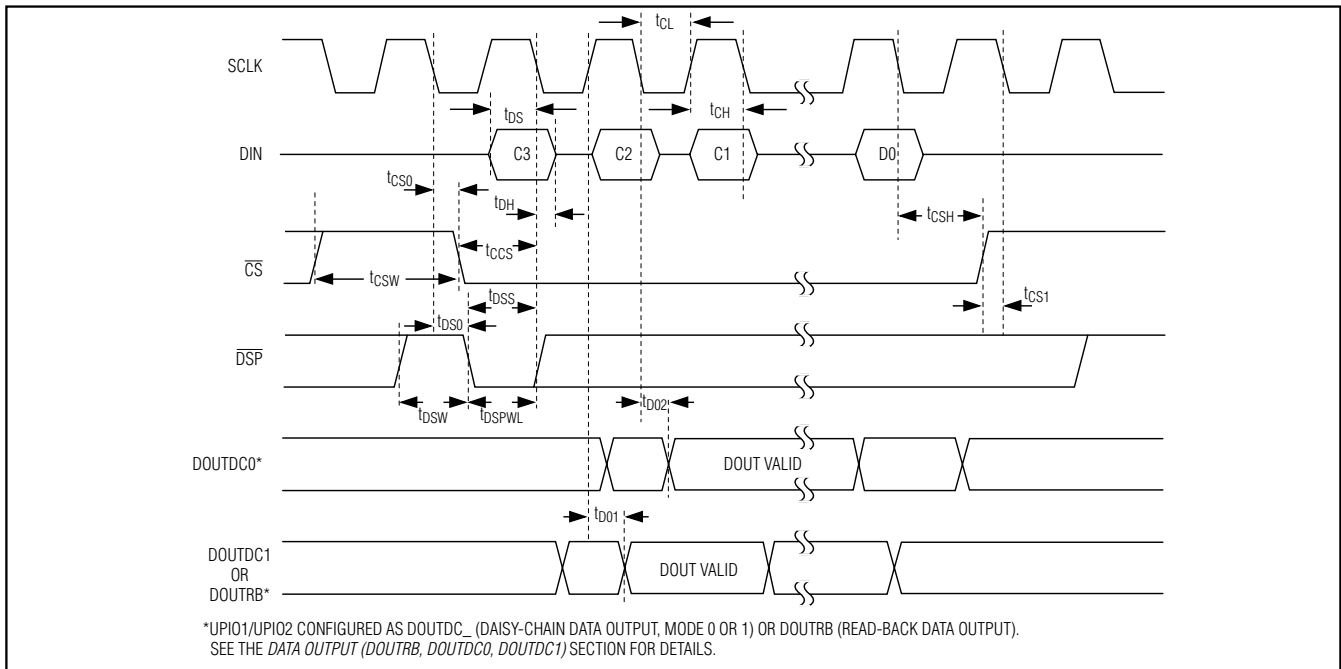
$t_{CL}$

SCLK

$t_{DS}$

$t_{CH}$

DIN

C3

C2

C1

D0

$t_{CS0}$

$t_{DH}$

$t_{CSH}$

$t_{CCS}$

$\overline{CS}$

$t_{CSW}$

$t_{DSS}$

$t_{CS1}$

$t_{DS0}$

$\overline{DSP}$

$t_{DSW}$

$t_{DSPWL}$

$t_{D02}$

DOUTDC0*

DOUT VALID

$t_{D01}$

DOUTDC1 OR DOUTRB*

DOUT VALID

*UPIO1/UPIO2 CONFIGURED AS DOUTDC_ (DAISY-CHAIN DATA OUTPUT, MODE 0 OR 1) OR DOUTRB (READ-BACK DATA OUTPUT). SEE THE DATA OUTPUT (DOUTRB, DOUTDC0, DOUTDC1) SECTION FOR DETAILS.